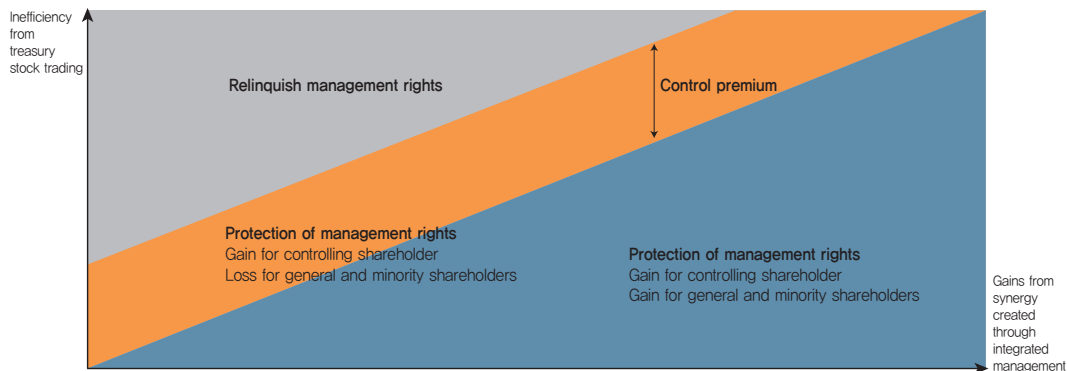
Inefficiency from treasury stock trading

Relinquish management rights

Control premium

Protection of management rights
Gain for controlling shareholder
Loss for general and minority shareholders

Protection of management rights
Gain for controlling shareholder
Gain for general and minority shareholders

Gains from synergy created through integrated management